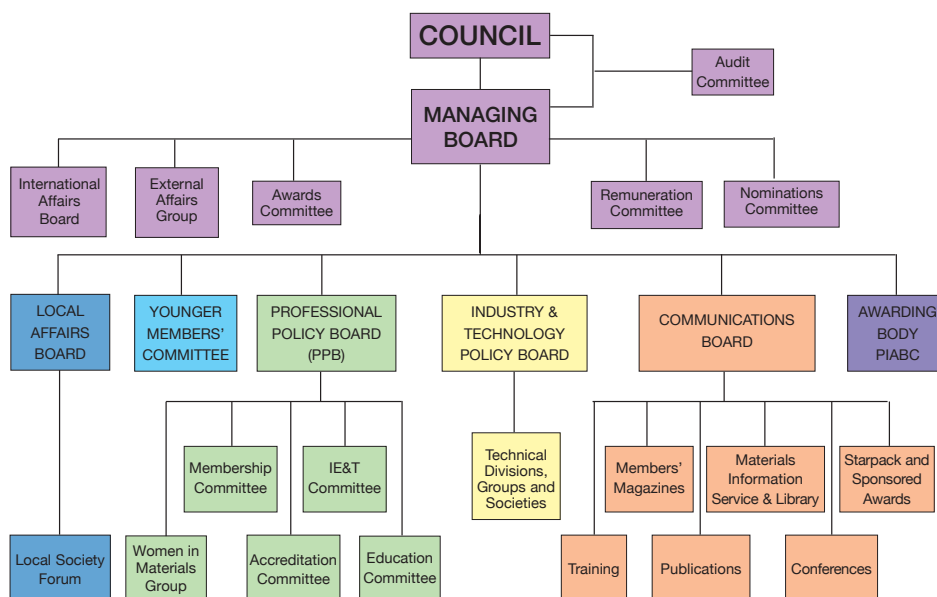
COUNCIL

Audit Committee

MANAGING BOARD

International Affairs Board

External Affairs Group

Awards Committee

Remuneration Committee

Nominations Committee

LOCAL AFFAIRS BOARD

YOUNGER MEMBERS' COMMITTEE

PROFESSIONAL POLICY BOARD (PPB)

INDUSTRY & TECHNOLOGY POLICY BOARD

COMMUNICATIONS BOARD

AWARDING BODY PIABC

Membership Committee

IE&T Committee

Technical Divisions, Groups and Societies

Members' Magazines

Materials Information Service & Library

Starpack and Sponsored Awards

Local Society Forum

Women in Materials Group

Accreditation Committee

Education Committee

Training

Publications

Conferences